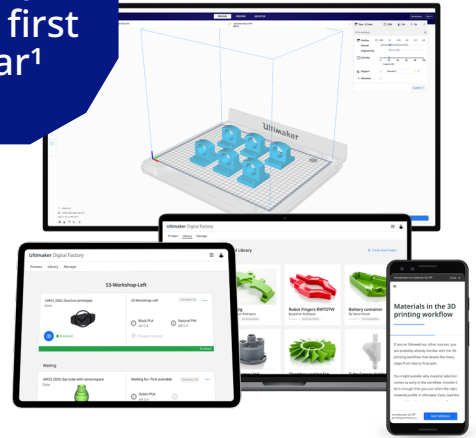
first
ar¹

Ultimaker

Ultimaker Digital Factory

Printers Library Manage

Library

Robot Fingers

Battery container

Ultimaker Digital Factory

Printers Library Manage

S3-Workshop-Left

Waiting

Materials in the 3D printing workflow